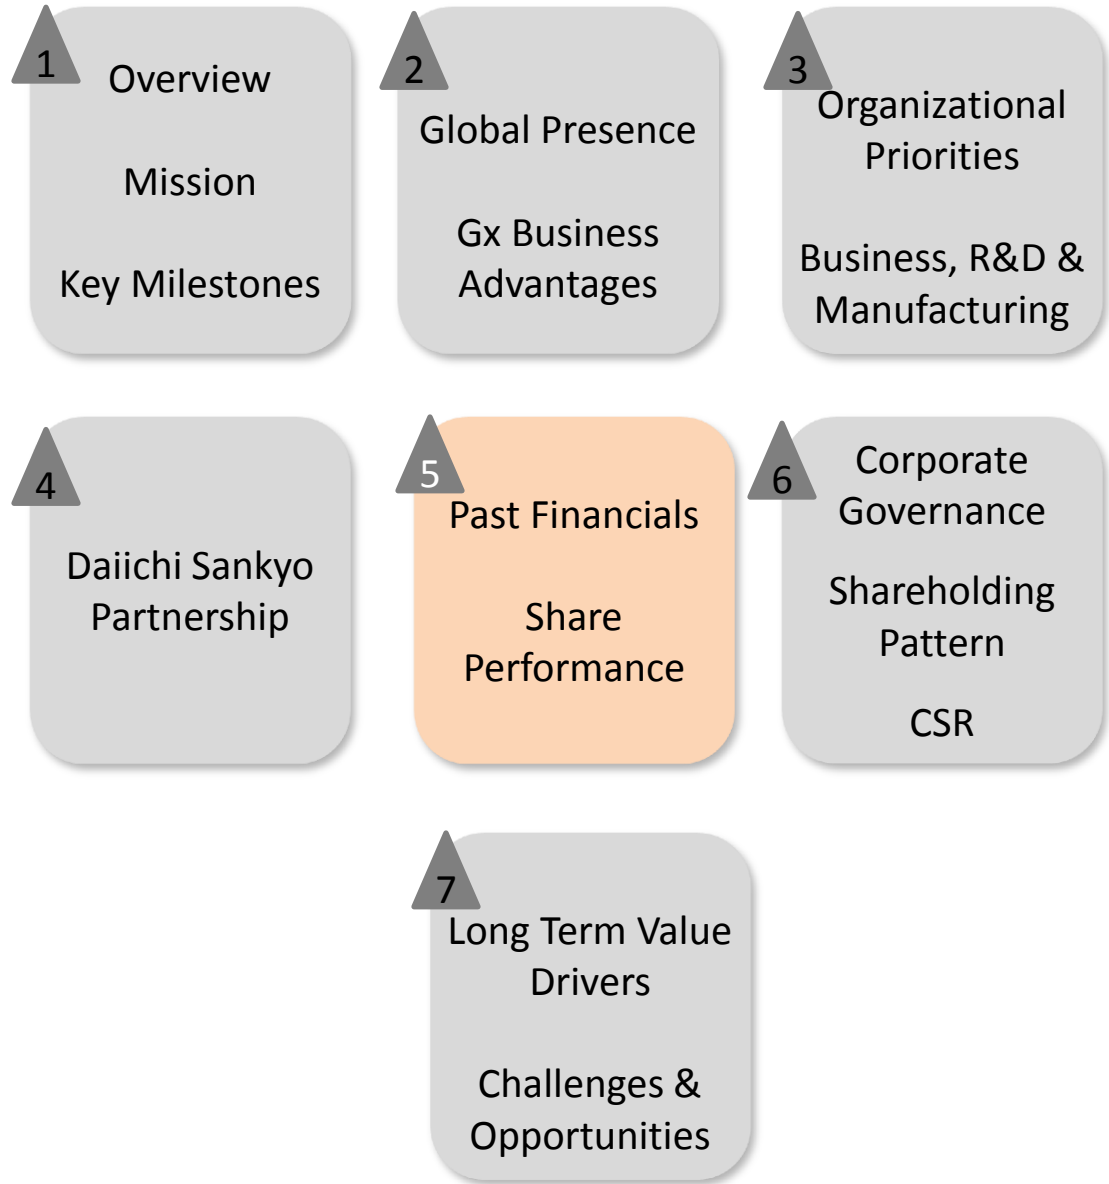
1
Overview

Mission

Key Milestones

2
Global Presence

Gx Business Advantages

3
Organizational Priorities

Business, R&D & Manufacturing

4
Daiichi Sankyo Partnership

5
Past Financials

Share Performance

6
Corporate Governance

Shareholding Pattern

CSR

7
Long Term Value Drivers

Challenges & Opportunities